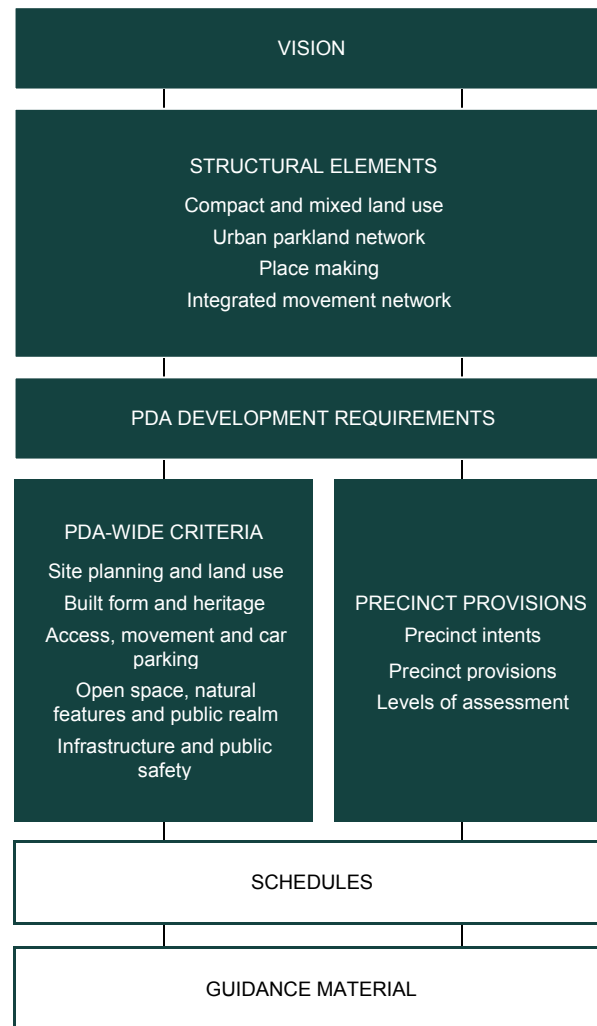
VISION

STRUCTURAL ELEMENTS

Compact and mixed land use

Urban parkland network

Place making

Integrated movement network

PDA DEVELOPMENT REQUIREMENTS

PDA-WIDE CRITERIA

Site planning and land use

Built form and heritage

Access, movement and car parking

Open space, natural features and public realm

Infrastructure and public safety

PRECINCT PROVISIONS

Precinct intents

Precinct provisions

Levels of assessment

SCHEDULES

GUIDANCE MATERIAL